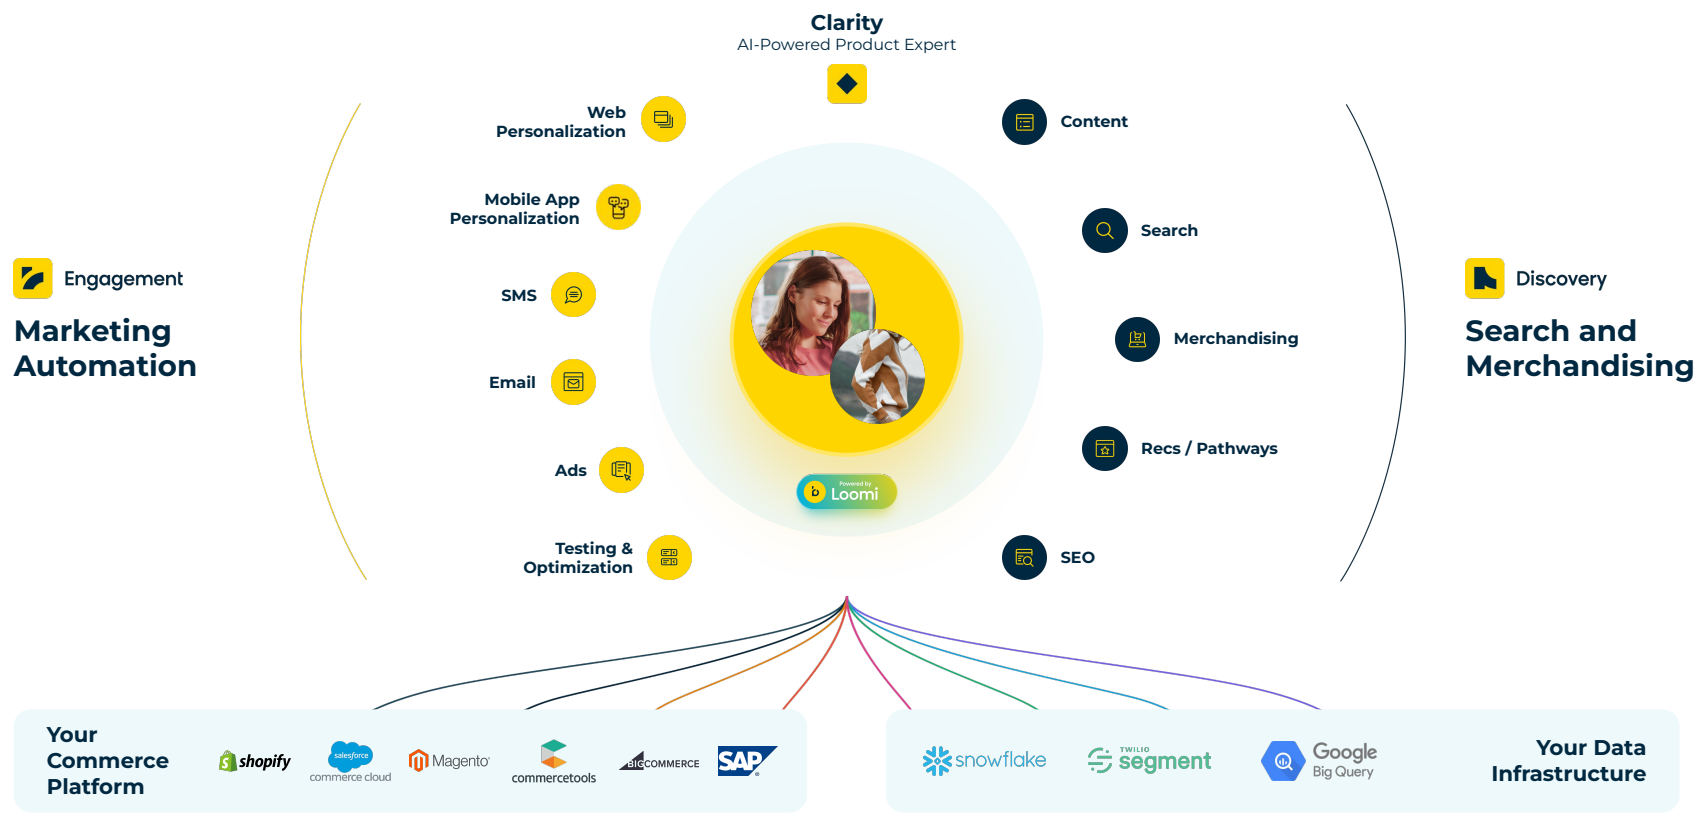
Clarity
AI-Powered Product Expert

Web Personalization

Content

Mobile App Personalization

Search

Engagement

Marketing Automation

SMS

Merchandising

Discovery

Search and Merchandising

Email

Recs / Pathways

Ads

Powered by Loomi

Testing & Optimization

SEO

Your Commerce Platform

shopify

salesforce commerce cloud

Magento

commercetools

BIGCOMMERCE

SAP

snowflake

TWILIO segment

Google Big Query

Your Data Infrastructure